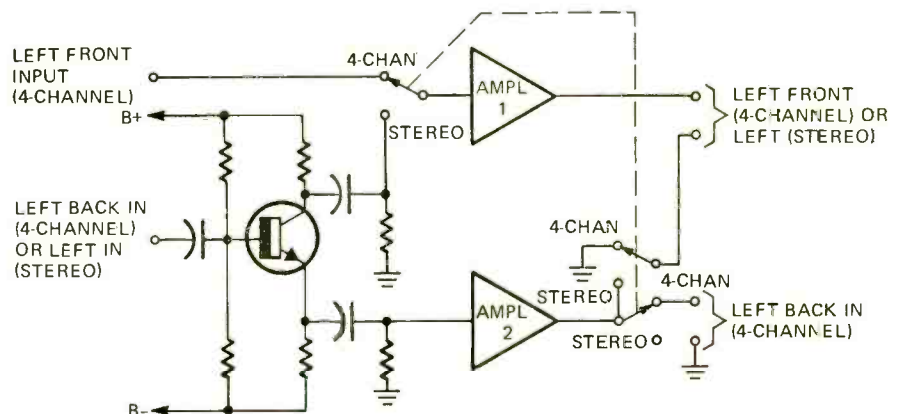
LEFT FRONT INPUT (4-CHANNEL)

4-CHAN

AMPL 1

LEFT FRONT (4-CHANNEL) OR LEFT (STEREO)

B+

STEREO

LEFT BACK IN (4-CHANNEL) OR LEFT IN (STEREO)

4-CHAN

4-CHAN

STEREO

AMPL 2

LEFT BACK IN (4-CHANNEL)

STEREO

B-